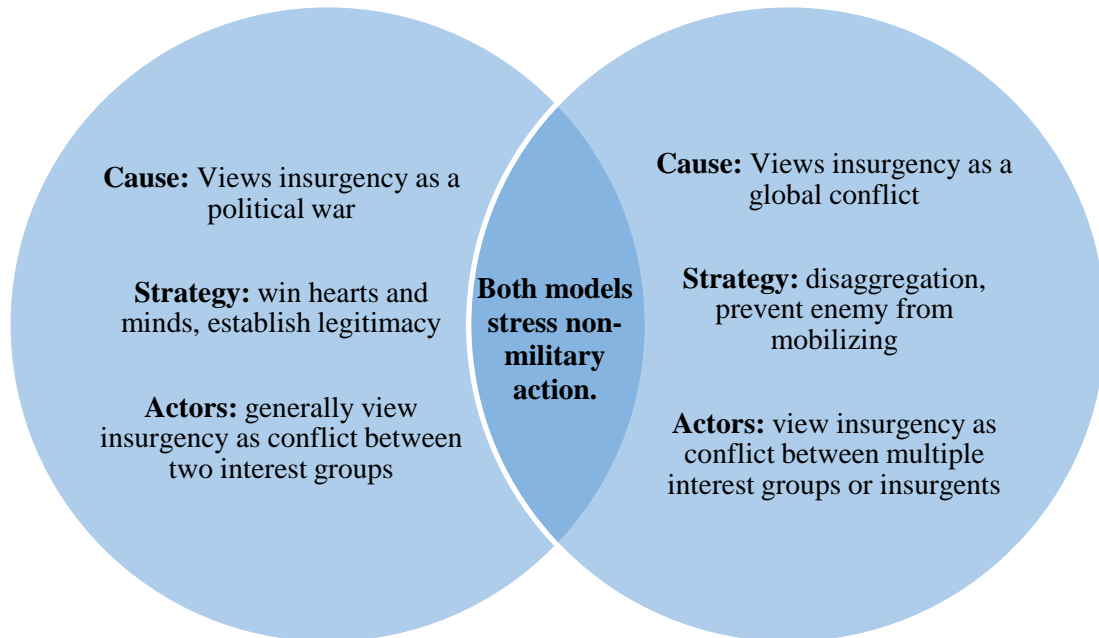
**Cause:** Views insurgency as a political war

**Strategy:** win hearts and minds, establish legitimacy

**Actors:** generally view insurgency as conflict between two interest groups

**Both models stress non-military action.**

**Cause:** Views insurgency as a global conflict

**Strategy:** disaggregation, prevent enemy from mobilizing

**Actors:** view insurgency as conflict between multiple interest groups or insurgents